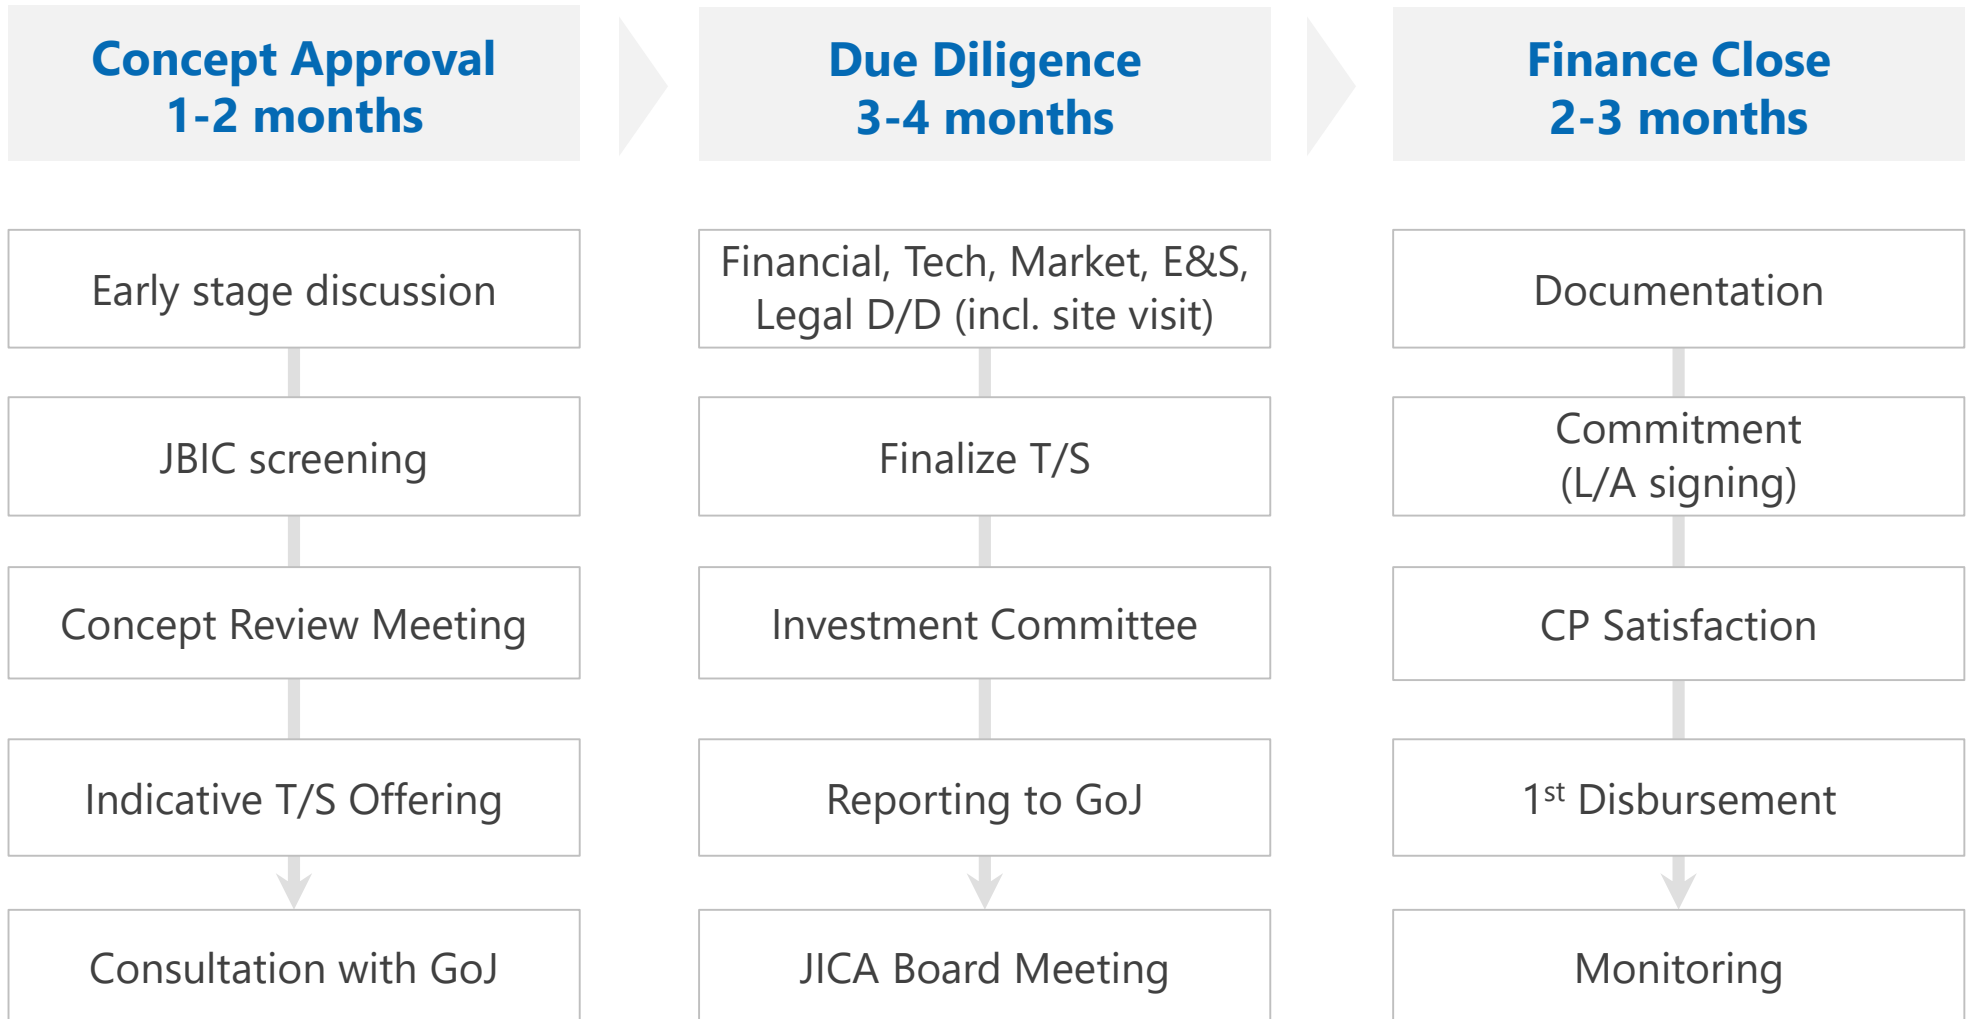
Concept Approval
1-2 months

Early stage discussion

JBIC screening

Concept Review Meeting

Indicative T/S Offering

Consultation with GoJ

Due Diligence
3-4 months

Financial, Tech, Market, E&S, Legal D/D (incl. site visit)

Finalize T/S

Investment Committee

Reporting to GoJ

JICA Board Meeting

Finance Close
2-3 months

Documentation

Commitment (L/A signing)

CP Satisfaction

1$^{st}$ Disbursement

Monitoring